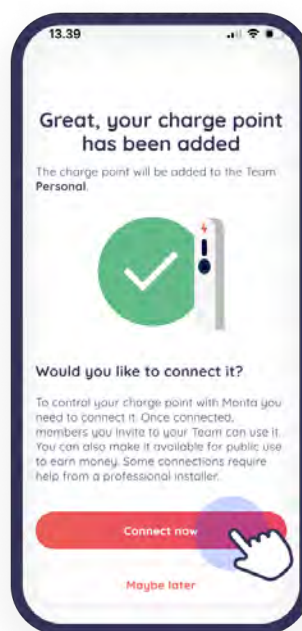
13.39

Great, your charge point has been added

The charge point will be added to the Team **Personal**.

Would you like to connect it?

To control your charge point with Monta you need to connect it. Once connected, members you invite to your Team can use it. You can also make it available for public use to earn money. Some connections require help from a professional installer.

Connect now

Maybe later